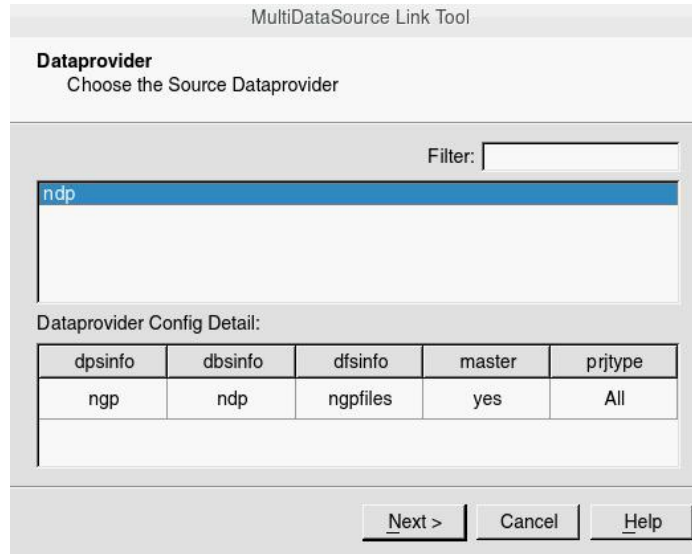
MultiDataSource Link Tool

Dataprovider
Choose the Source Dataprovider

Filter:

ndp

Dataprovider Config Detail:

| dpsinfo | dbsinfo | dfsinfo | master | prjtype |
|---|---|---|---|---|
| ngp | ndp | ngpfiles | yes | All |

Next > Cancel Help